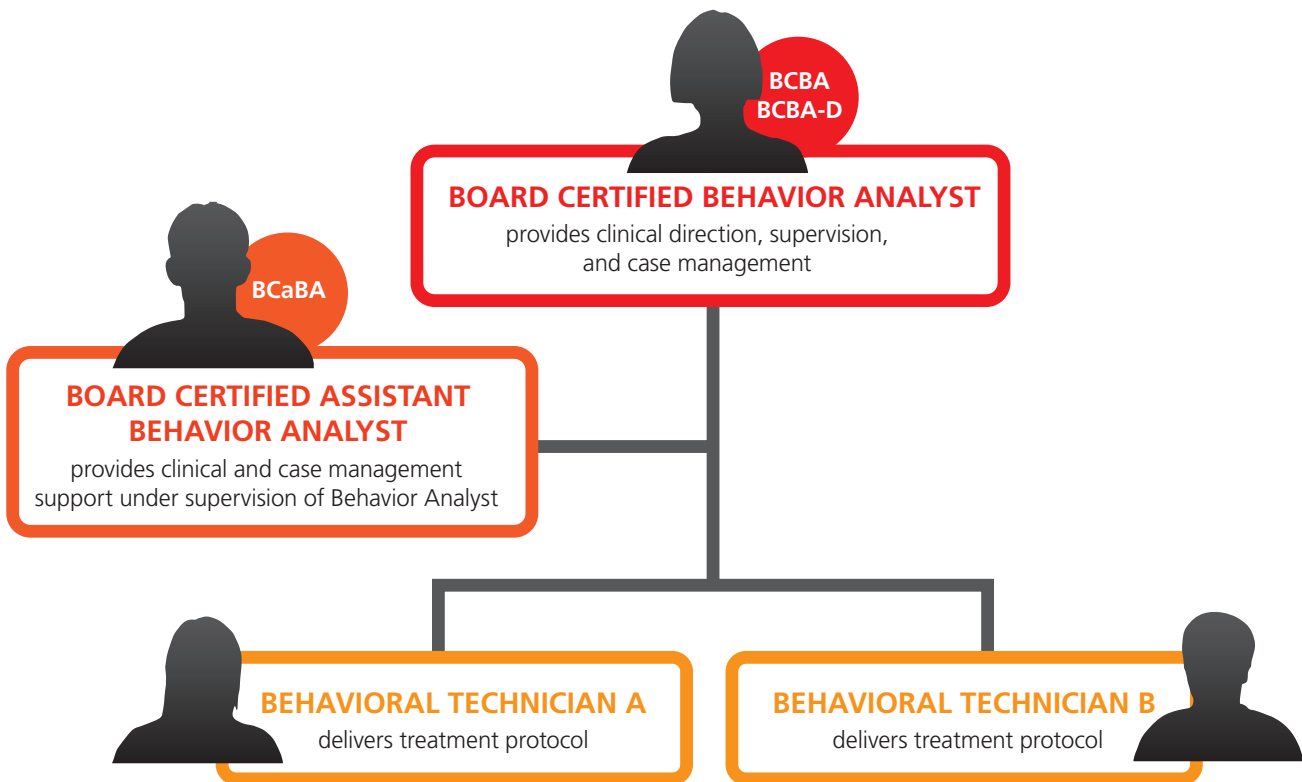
BCBA
BCBA-D

BOARD CERTIFIED BEHAVIOR ANALYST
provides clinical direction, supervision, and case management

BCaBA

BOARD CERTIFIED ASSISTANT BEHAVIOR ANALYST
provides clinical and case management support under supervision of Behavior Analyst

BEHAVIORAL TECHNICIAN A
delivers treatment protocol

BEHAVIORAL TECHNICIAN B
delivers treatment protocol